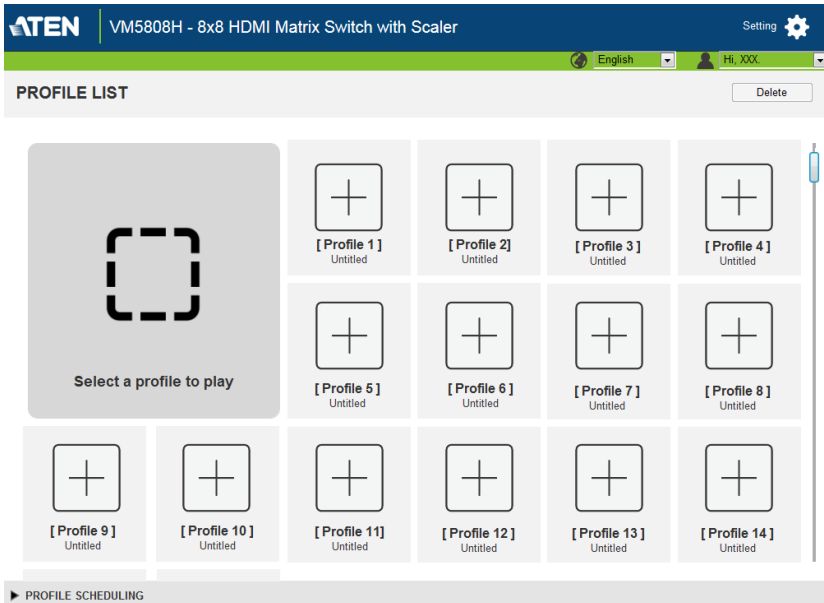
ATEN
VM5808H - 8x8 HDMI Matrix Switch with Scaler
Setting
English
Hi, XXX.
PROFILE LIST
Delete

Select a profile to play

[ Profile 1 ]
Untitled
[ Profile 2 ]
Untitled
[ Profile 3 ]
Untitled
[ Profile 4 ]
Untitled
[ Profile 5 ]
Untitled
[ Profile 6 ]
Untitled
[ Profile 7 ]
Untitled
[ Profile 8 ]
Untitled
[ Profile 9 ]
Untitled
[ Profile 10 ]
Untitled
[ Profile 11 ]
Untitled
[ Profile 12 ]
Untitled
[ Profile 13 ]
Untitled
[ Profile 14 ]
Untitled

▶ PROFILE SCHEDULING